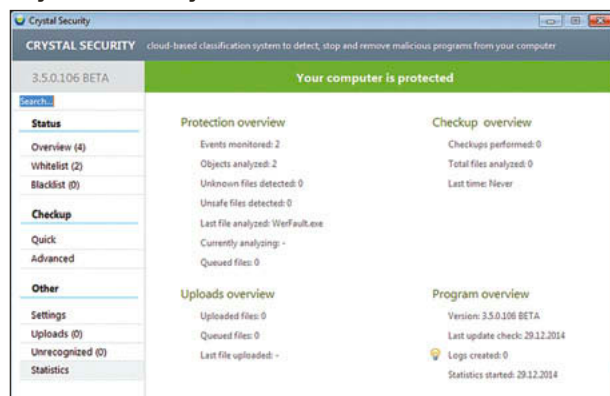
Crystal Security

CRYSTAL SECURITY cloud-based classification system to detect, stop and remove malicious programs from your computer

3.5.0.106 BETA

Your computer is protected

Search...

Status

Overview (4)
Whitelist (2)
Blacklist (0)

Checkup

Quick
Advanced

Other

Settings
Uploads (0)
Unrecognized (0)
Statistics

Protection overview

Events monitored: 2
Objects analyzed: 2
Unknown files detected: 0
Unsafe files detected: 0
Last file analyzed: WerFault.exe
Currently analyzing: -
Queued files: 0

Checkup overview

Checkups performed: 0
Total files analyzed: 0
Last time: Never

Uploads overview

Uploaded files: 0
Queued files: 0
Last file uploaded: -

Program overview

Version: 3.5.0.106 BETA
Last update check: 29.12.2014
Logs created: 0
Statistics started: 29.12.2014